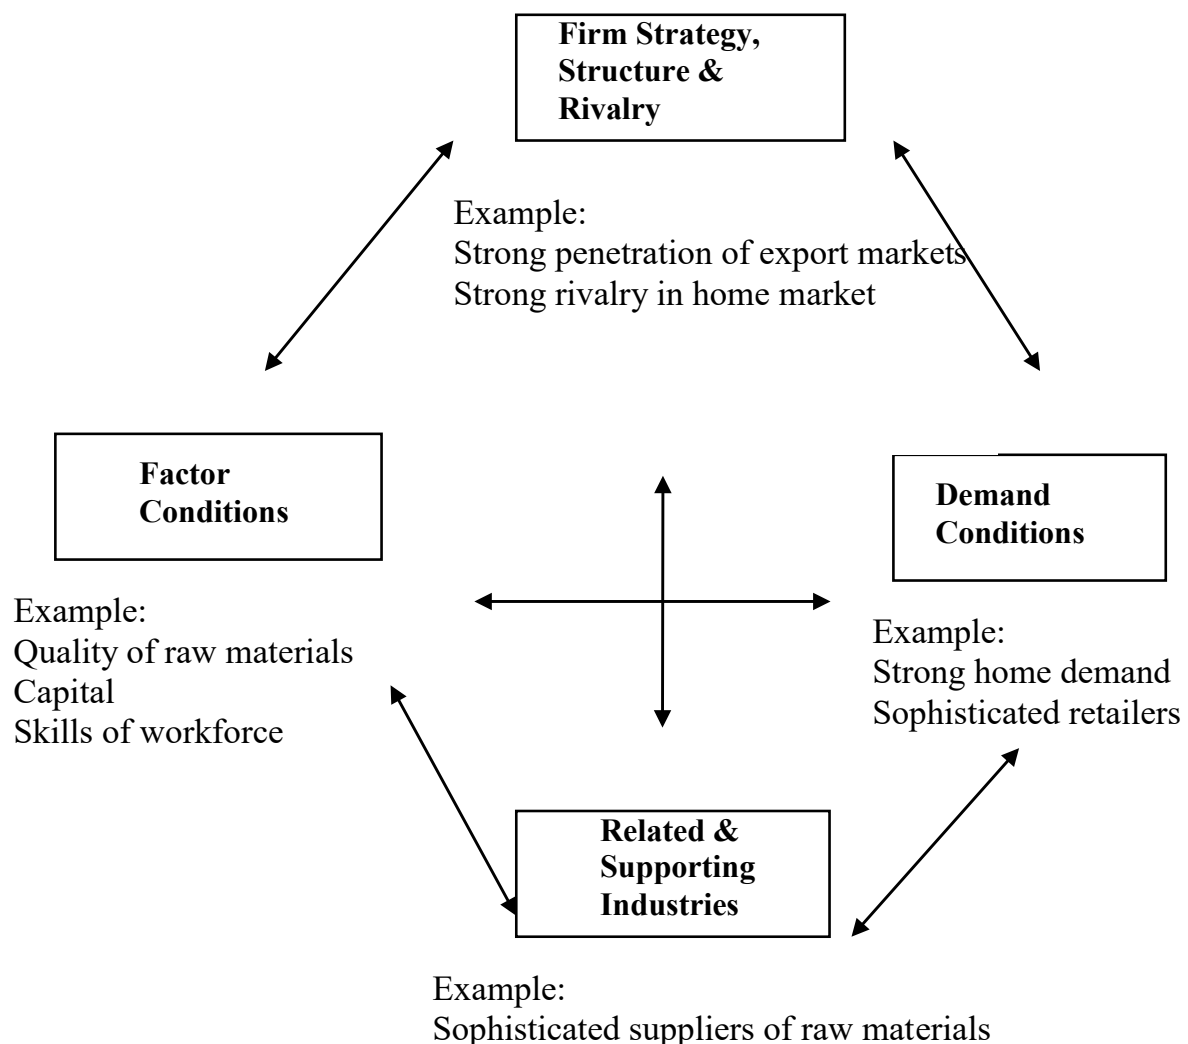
Firm Strategy, Structure & Rivalry

Example:
Strong penetration of export markets
Strong rivalry in home market

Factor Conditions

Demand Conditions

Example:
Quality of raw materials
Capital
Skills of workforce

Example:
Strong home demand
Sophisticated retailers

Related & Supporting Industries

Example:
Sophisticated suppliers of raw materials